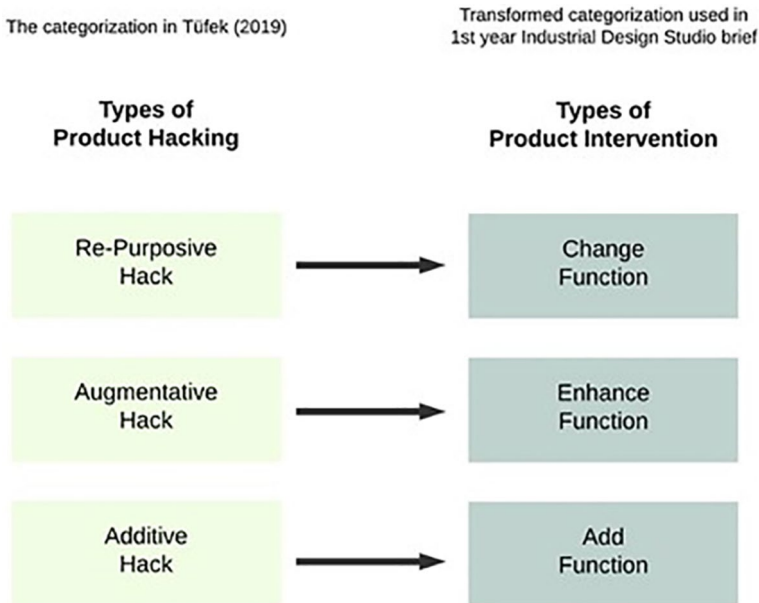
The categorization in Tüfek (2019)

Transformed categorization used in 1st year Industrial Design Studio brief

Types of Product Hacking

Types of Product Intervention

Re-Purposive Hack

Change Function

Augmentative Hack

Enhance Function

Additive Hack

Add Function